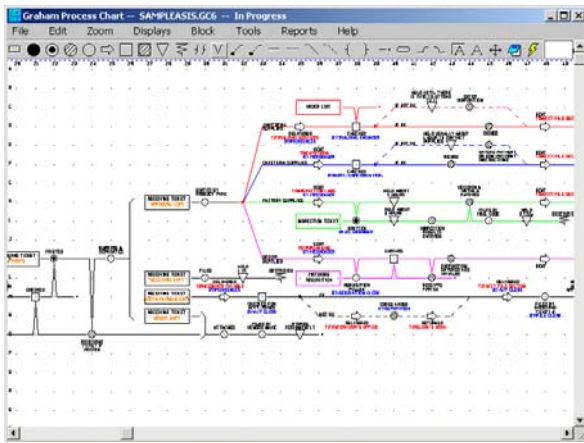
Graham Process Chart -- SAMPLEASIS.GC6 -- In Progress

File Edit Zoom Displays Block Tools Reports Help

ROUTING TICKET

ROUTING TICKET

ROUTING TICKET

ROUTING TICKET

ROUTING TICKET

WORK LIST

INSPECTION TICKET

RECEIVING REQUISITION

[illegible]